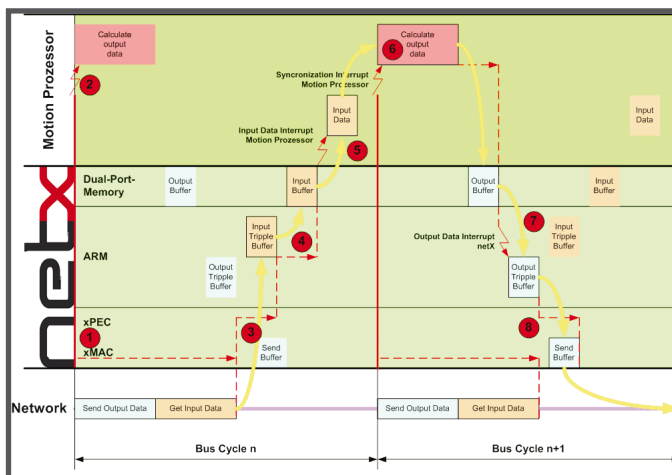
Motion Processor

Calculate output data

2

Syncronization Interrupt Motion Prozessor

Input Data

Input Data Interrupt Motion Prozessor

5

6

Calculate output data

Input Data

netX

Dual-Port-Memory

Output Buffer

Input Buffer

Output Buffer

Input Buffer

ARM

Input Tripple Buffer

4

Output Tripple Buffer

Output Data Interrupt netX

7

Input Tripple Buffer

Output Tripple Buffer

xPEC

xMAC

1

3

Send Buffer

8

Send Buffer

Network

Send Output Data

Get Input Data

Send Output Data

Get Input Data

Bus Cycle n

Bus Cycle n+1